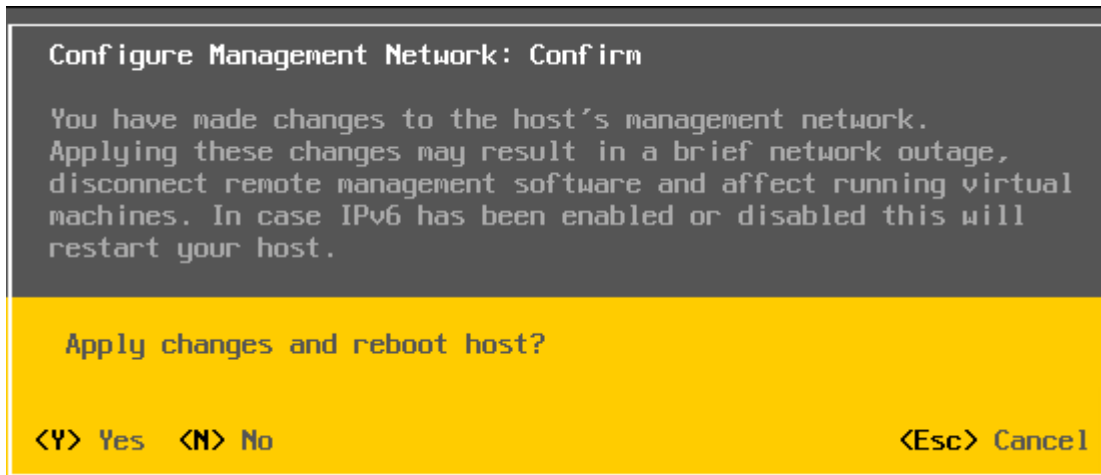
Configure Management Network: Confirm

You have made changes to the host's management network. Applying these changes may result in a brief network outage, disconnect remote management software and affect running virtual machines. In case IPv6 has been enabled or disabled this will restart your host.

Apply changes and reboot host?

<Y> Yes <N> No

<Esc> Cancel